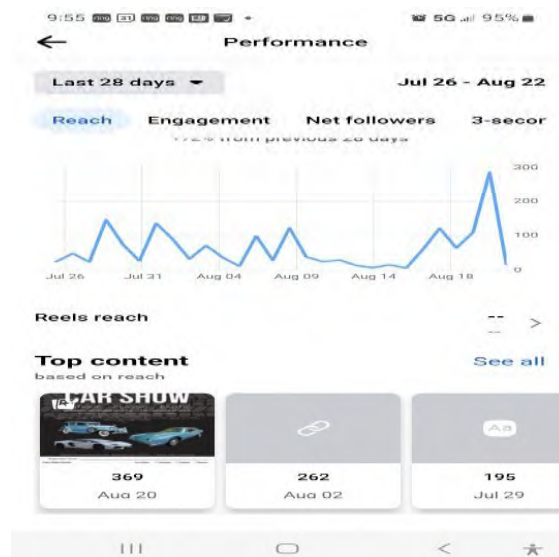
9:55

5G 95%

Performance

Last 28 days

Jul 26 - Aug 22

Reach Engagement Net followers 3-secor

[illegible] from previous 28 days

300
200
100
0

Jul 26 Jul 31 Aug 04 Aug 09 Aug 14 Aug 18

Reels reach

--
--

Top content
based on reach

See all

CAR SHOW

369
Aug 20

262
Aug 02

Aa

195
Jul 29